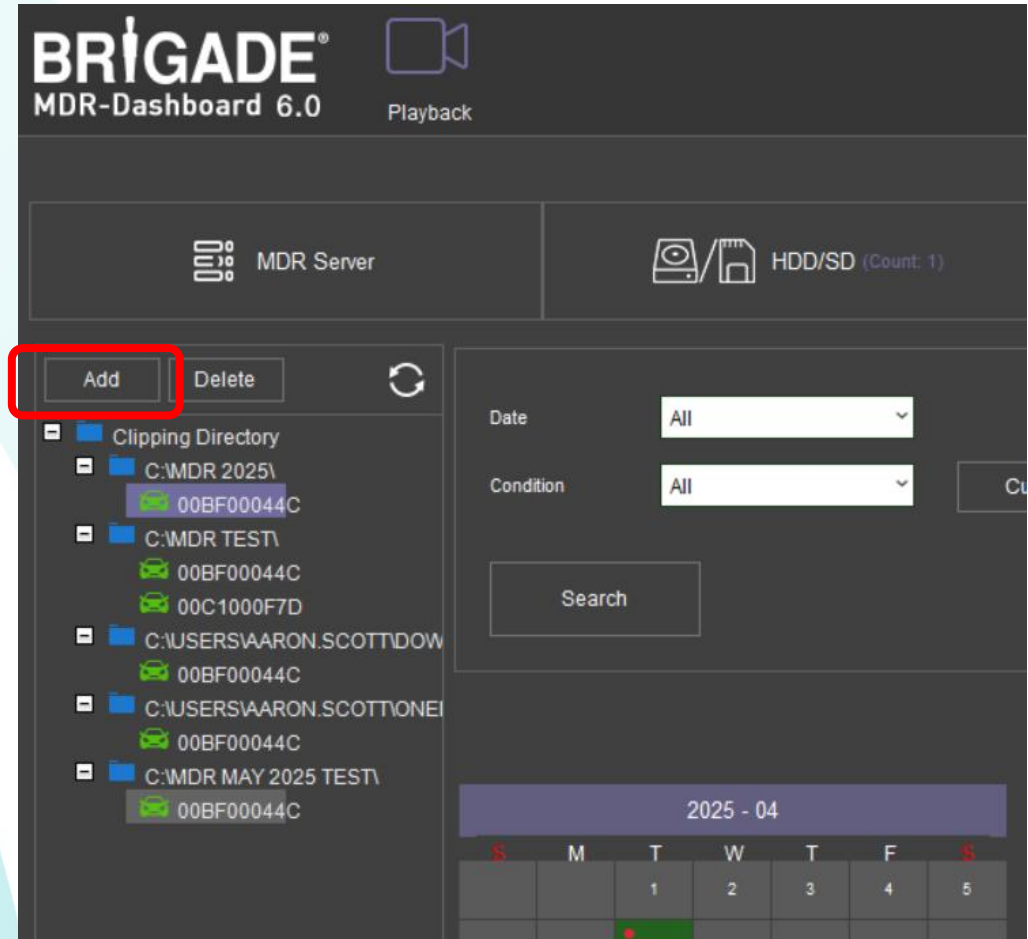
BRIGADE®
MDR-Dashboard 6.0

Playback

MDR Server

HDD/SD (Count: 1)

Add Delete

Clipping Directory
C:\MDR 2025\
00BF00044C
C:\MDR TEST\
00BF00044C
00C1000F7D
C:\USERS\AARON.SCOTT\DOW
00BF00044C
C:\USERS\AARON.SCOTT\ONE
00BF00044C
C:\MDR MAY 2025 TEST\
00BF00044C

Date All

Condition All Cu

Search

2025 - 04

| S | M | T | W | T | F | S |
|---|---|---|---|---|---|---|
| | | 1 | 2 | 3 | 4 | 5 |